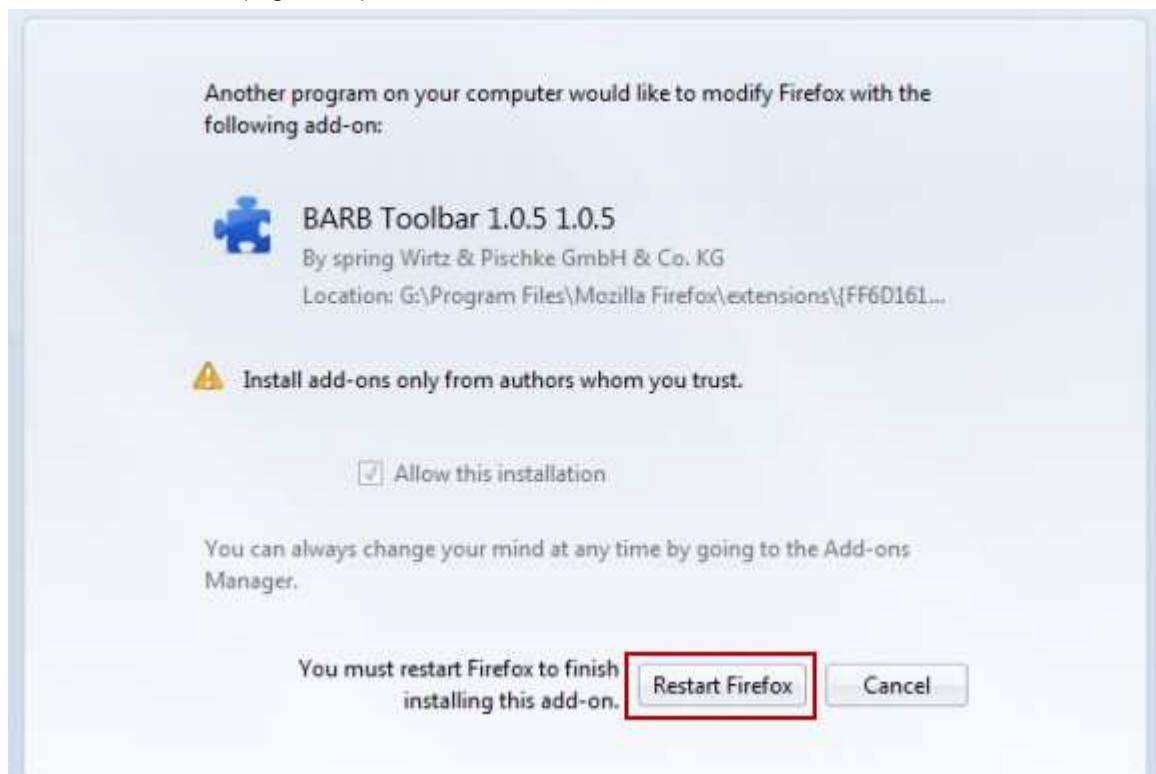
Another program on your computer would like to modify Firefox with the following add-on:

BARB Toolbar 1.0.5 1.0.5

By spring Wirtz & Pischke GmbH & Co. KG

Location: G:\Program Files\Mozilla Firefox\extensions\{FF6D161...

Install add-ons only from authors whom you trust.

Allow this installation

You can always change your mind at any time by going to the Add-ons Manager.

You must restart Firefox to finish installing this add-on.

Restart Firefox

Cancel